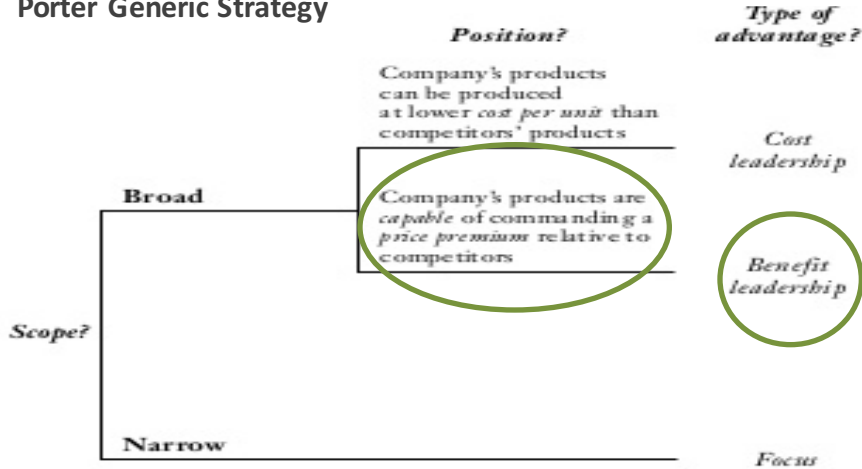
Porter Generic Strategy

Position?

Type of advantage?

Company's products can be produced at lower cost per unit than competitors' products

Cost leadership

Broad

Company's products are capable of commanding a price premium relative to competitors

Benefit leadership

Scope?

Narrow

Focus